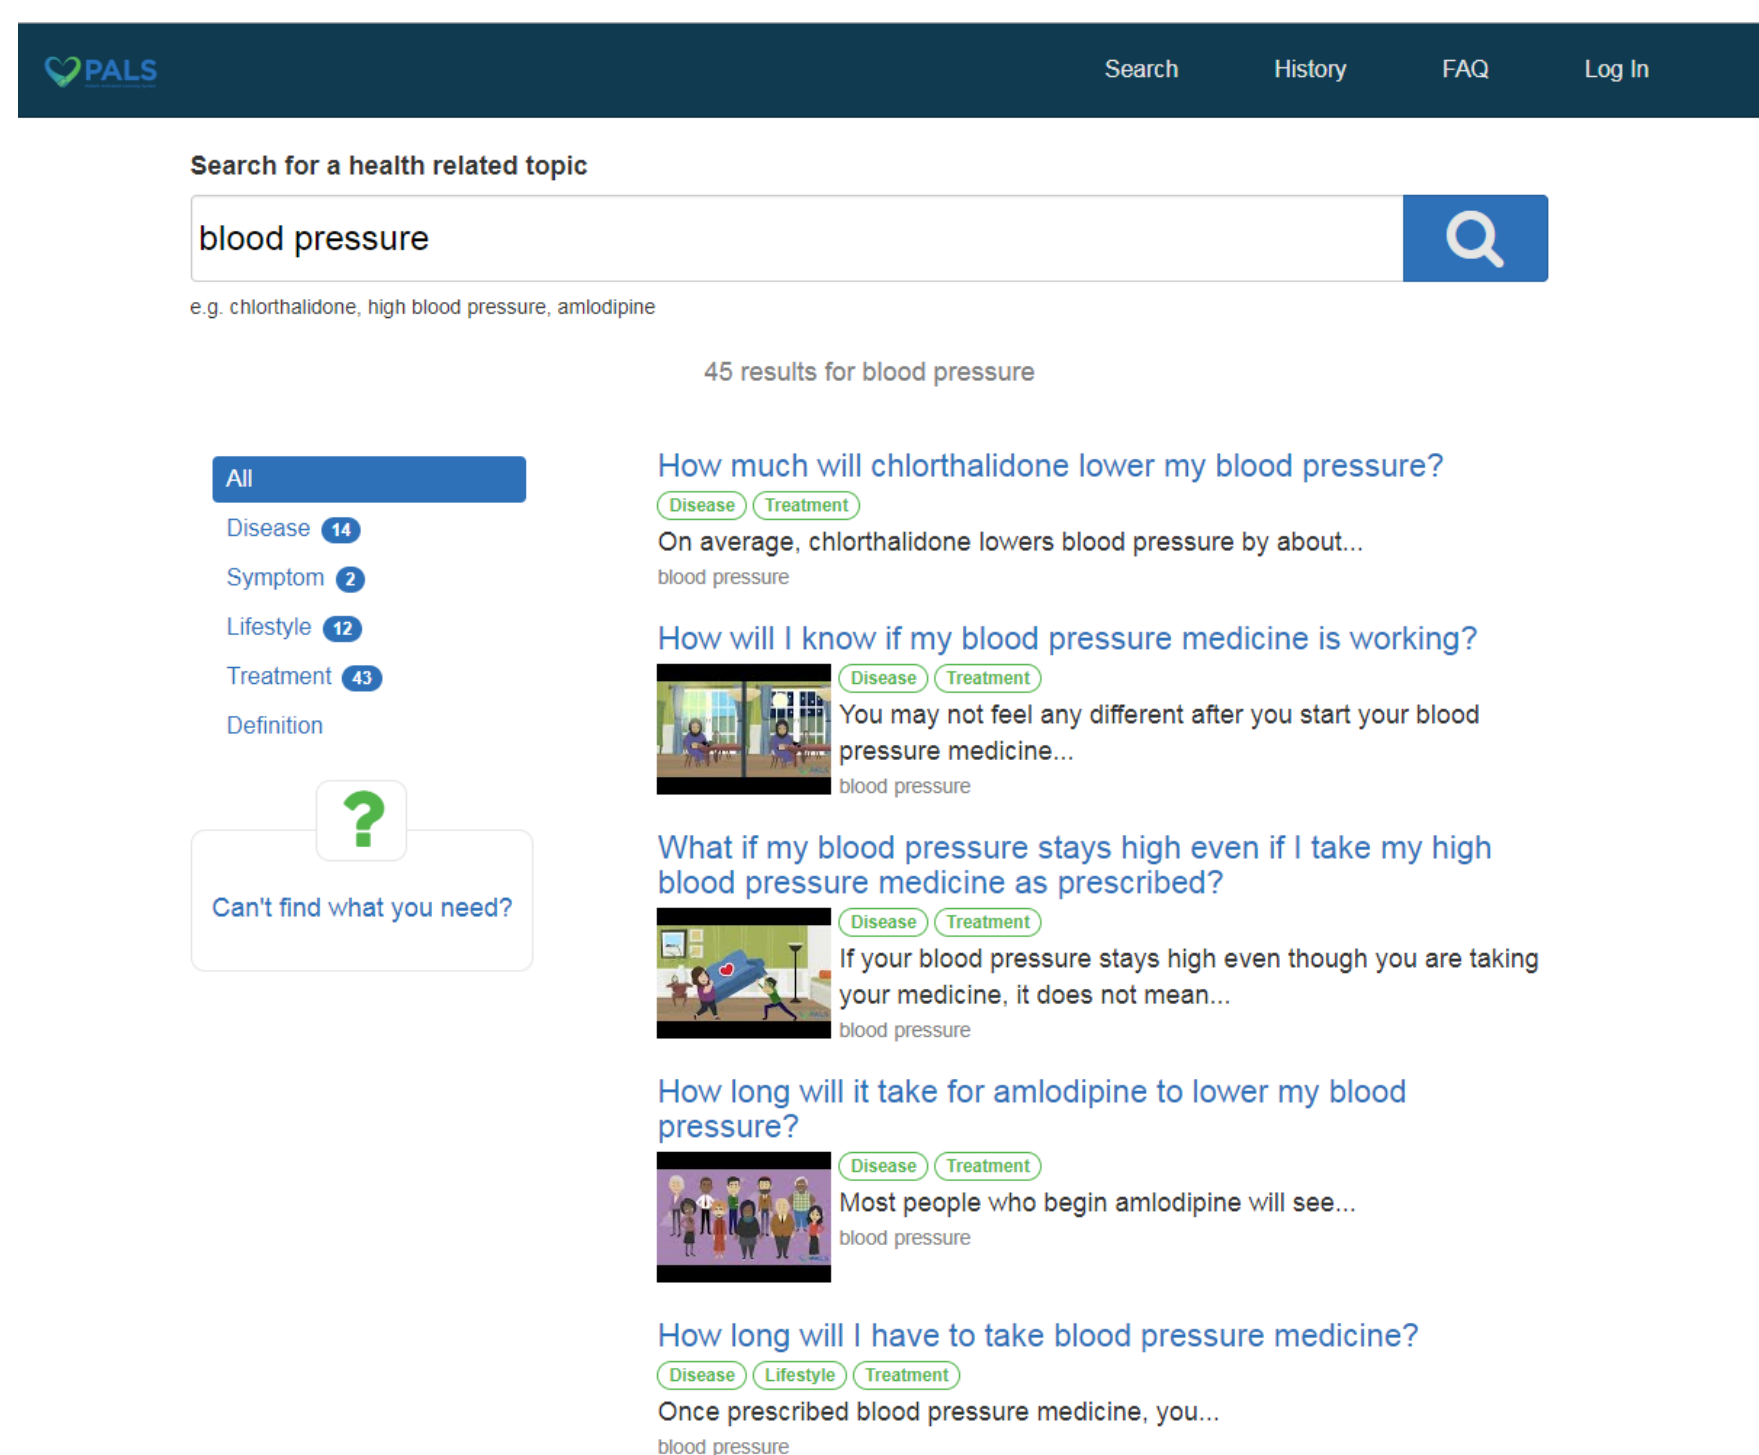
PALS

Search History FAQ Log In

Search for a health related topic

blood pressure

e.g. chlorthalidone, high blood pressure, amlodipine

45 results for blood pressure

All
Disease 14
Symptom 2
Lifestyle 12
Treatment 43
Definition

?

Can't find what you need?

How much will chlorthalidone lower my blood pressure?
Disease Treatment
On average, chlorthalidone lowers blood pressure by about...
blood pressure

How will I know if my blood pressure medicine is working?
Disease Treatment
You may not feel any different after you start your blood pressure medicine...
blood pressure

What if my blood pressure stays high even if I take my high blood pressure medicine as prescribed?
Disease Treatment
If your blood pressure stays high even though you are taking your medicine, it does not mean...
blood pressure

How long will it take for amlodipine to lower my blood pressure?
Disease Treatment
Most people who begin amlodipine will see...
blood pressure

How long will I have to take blood pressure medicine?
Disease Lifestyle Treatment
Once prescribed blood pressure medicine, you...
blood pressure